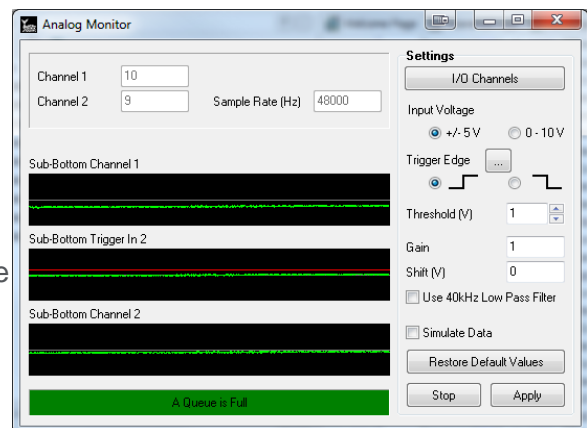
Analog Monitor

Channel 1 10
Channel 2 9
Sample Rate (Hz) 48000

Sub-Bottom Channel 1

Sub-Bottom Trigger In 2

Sub-Bottom Channel 2

A Queue is Full

Settings
I/O Channels
Input Voltage
+/- 5 V
0 - 10 V
Trigger Edge
...
Threshold (V) 1
Gain 1
Shift (V) 0
Use 40kHz Low Pass Filter
Simulate Data
Restore Default Values
Stop
Apply